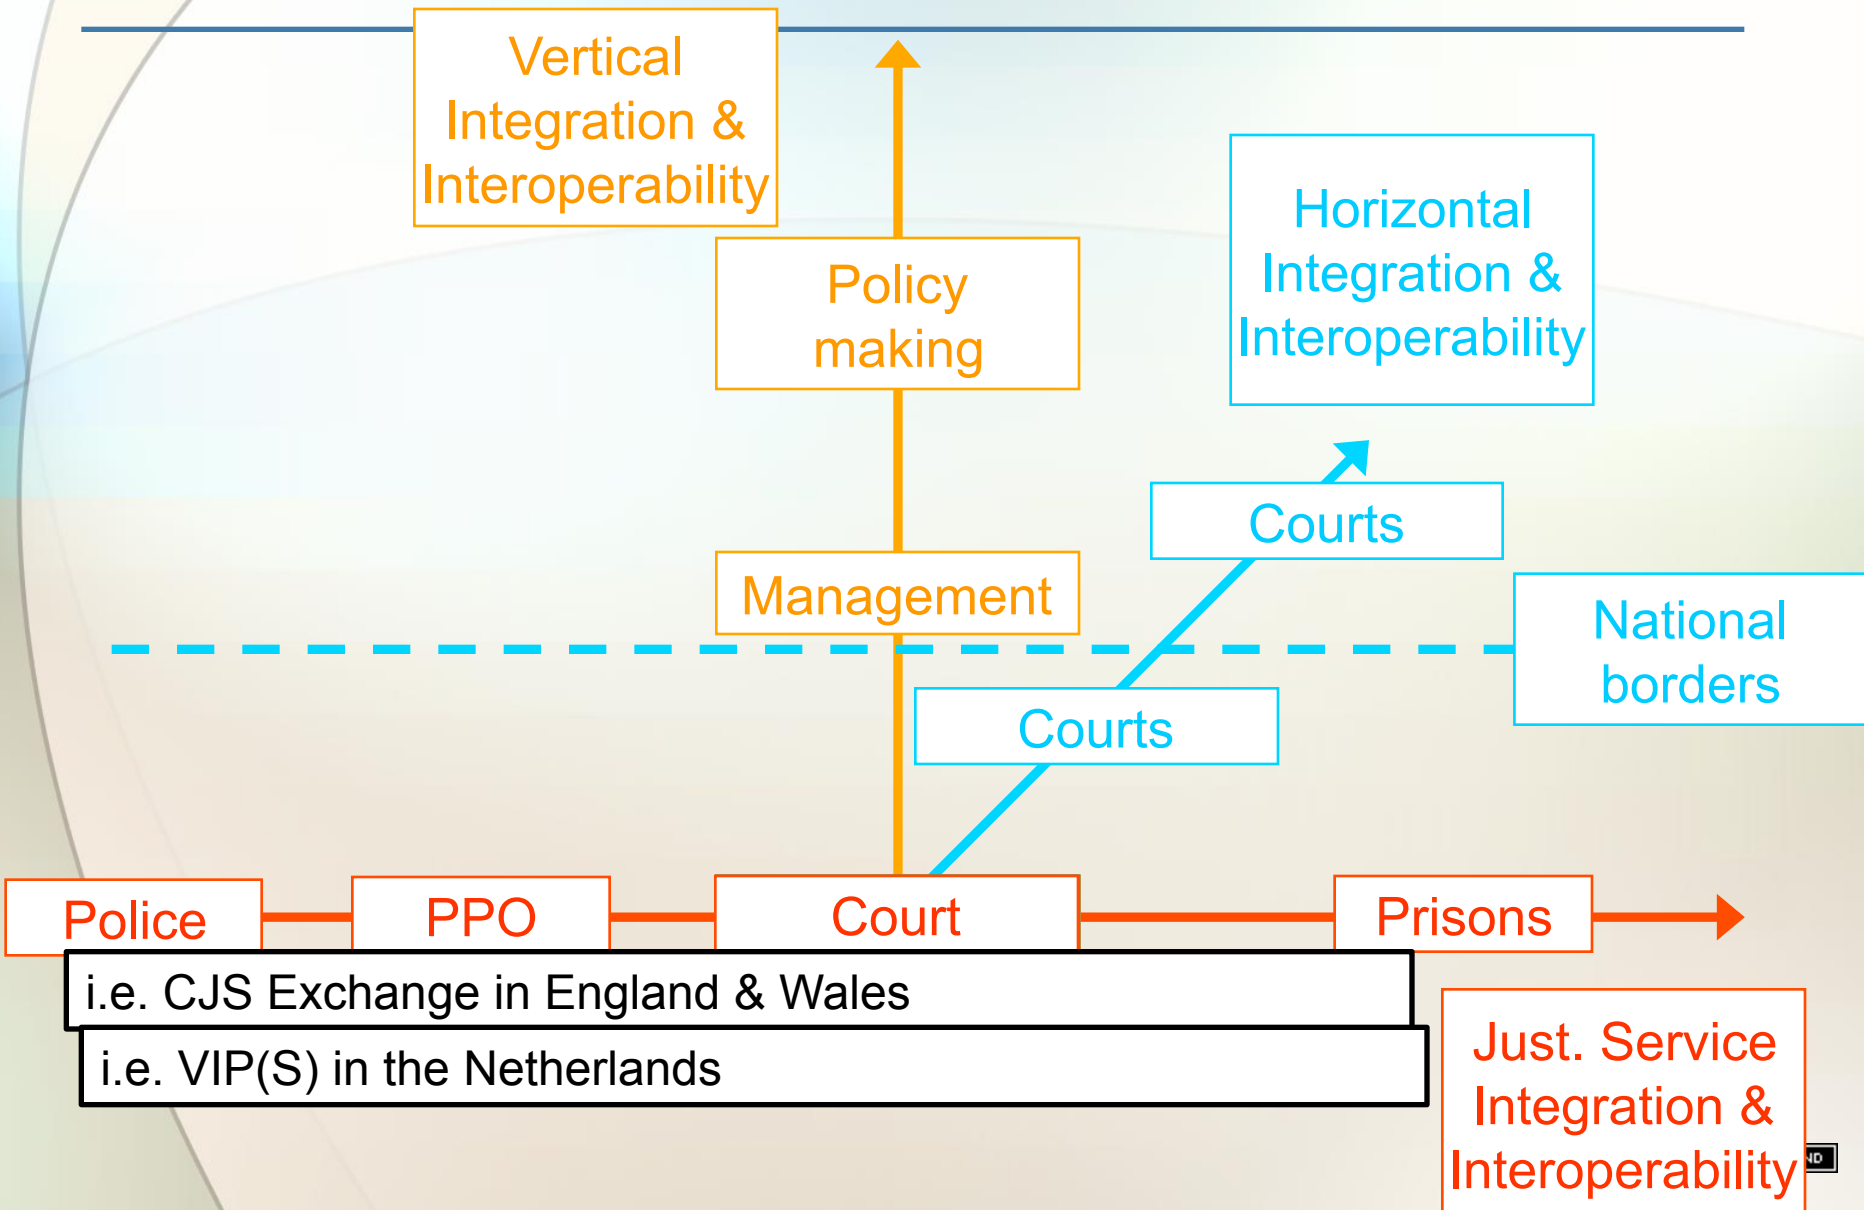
Vertical Integration & Interoperability

Policy making

Horizontal Integration & Interoperability

Courts

Management

National borders

Courts

Police

PPO

Court

Prisons

i.e. CJS Exchange in England & Wales

i.e. VIP(S) in the Netherlands

Just. Service Integration & Interoperability